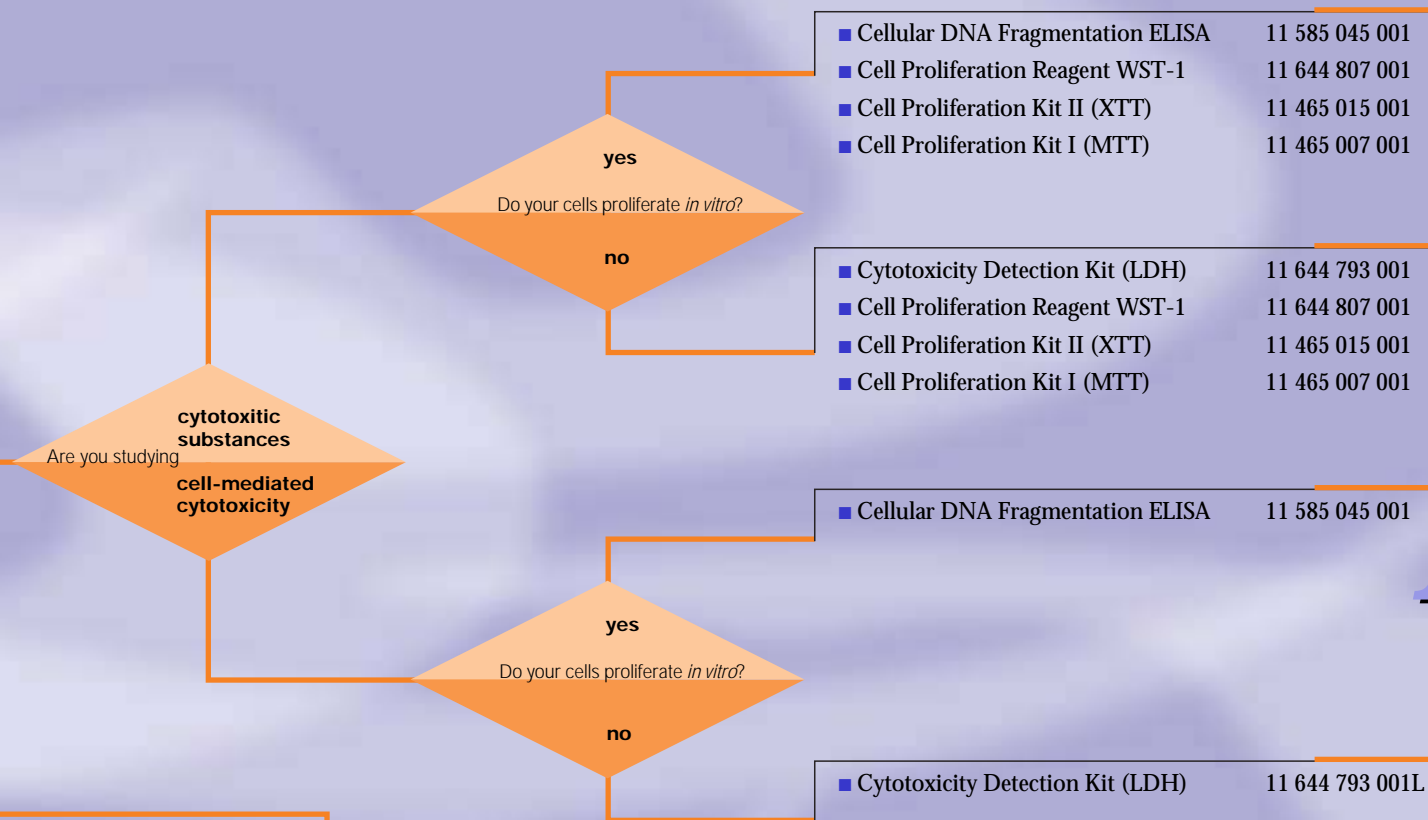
■ Cellular DNA Fragmentation ELISA 11 585 045 001
■ Cell Proliferation Reagent WST-1 11 644 807 001
■ Cell Proliferation Kit II (XTT) 11 465 015 001
■ Cell Proliferation Kit I (MTT) 11 465 007 001

yes

Do your cells proliferate *in vitro*?

no

■ Cytotoxicity Detection Kit (LDH) 11 644 793 001
■ Cell Proliferation Reagent WST-1 11 644 807 001
■ Cell Proliferation Kit II (XTT) 11 465 015 001
■ Cell Proliferation Kit I (MTT) 11 465 007 001

cytotoxitic substances

Are you studying

cell-mediated cytotoxicity

■ Cellular DNA Fragmentation ELISA 11 585 045 001

yes

Do your cells proliferate *in vitro*?

no

■ Cytotoxicity Detection Kit (LDH) 11 644 793 001L